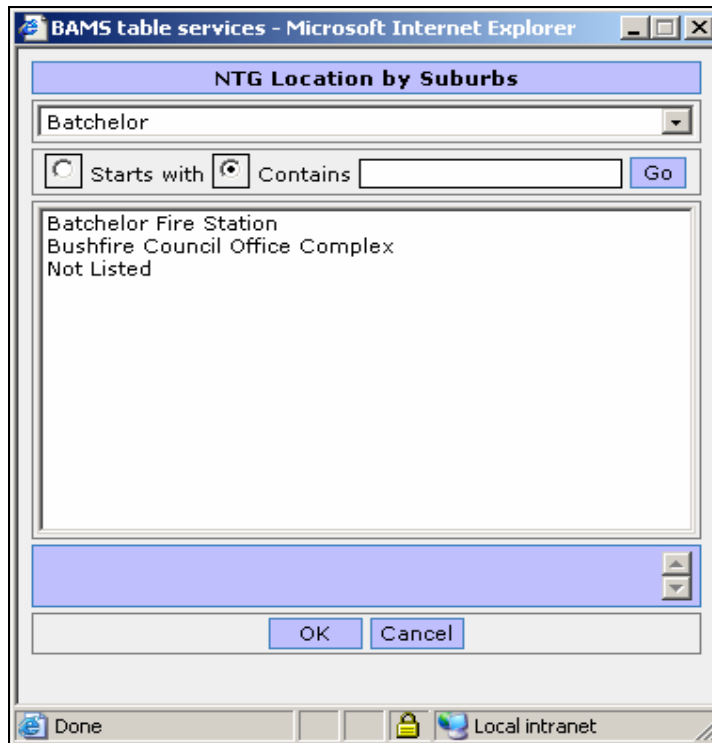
BAMS table services - Microsoft Internet Explorer

NTG Location by Suburbs

Batchelor

Starts with Contains Go

Batchelor Fire Station
Bushfire Council Office Complex
Not Listed

OK Cancel

Done Local intranet